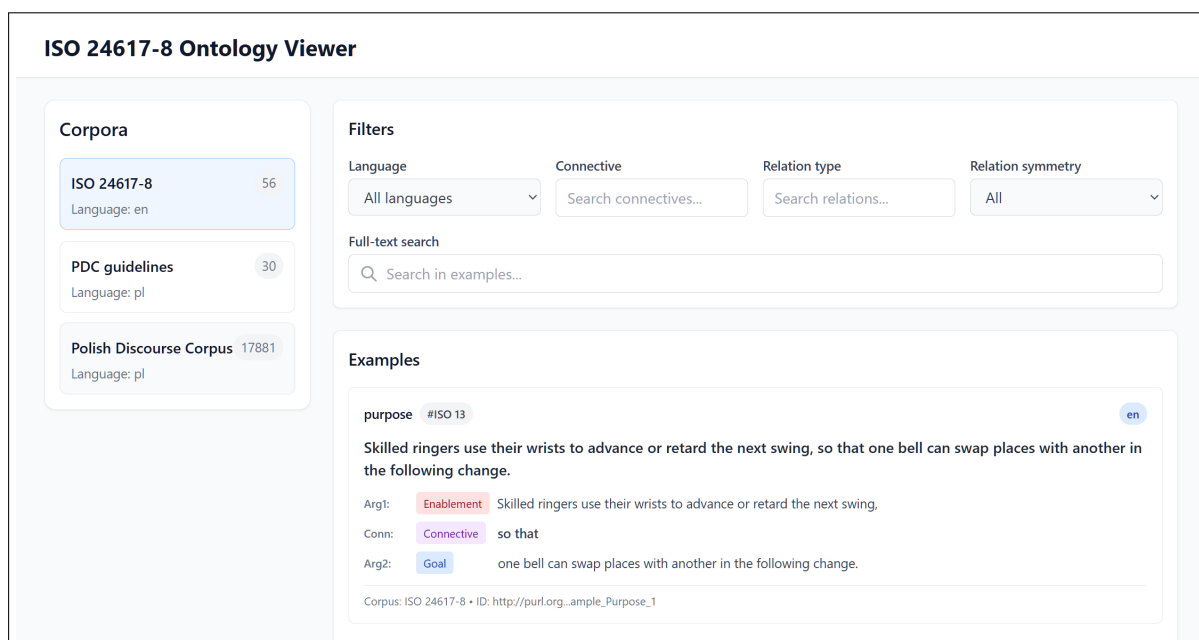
ISO 24617-8 Ontology Viewer

Corpora

ISO 24617-8 56
Language: en

PDC guidelines 30
Language: pl

Polish Discourse Corpus 17881
Language: pl

Filters

Language
All languages

Connective
Search connectives...

Relation type
Search relations...

Relation symmetry
All

Full-text search
Search in examples...

Examples

purpose #ISO 13 en

Skilled ringers use their wrists to advance or retard the next swing, so that one bell can swap places with another in the following change.

Arg1: Enablement Skilled ringers use their wrists to advance or retard the next swing,

Conn: Connective so that

Arg2: Goal one bell can swap places with another in the following change.

Corpus: ISO 24617-8 • ID: http://purl.org...ample_Purpose_1